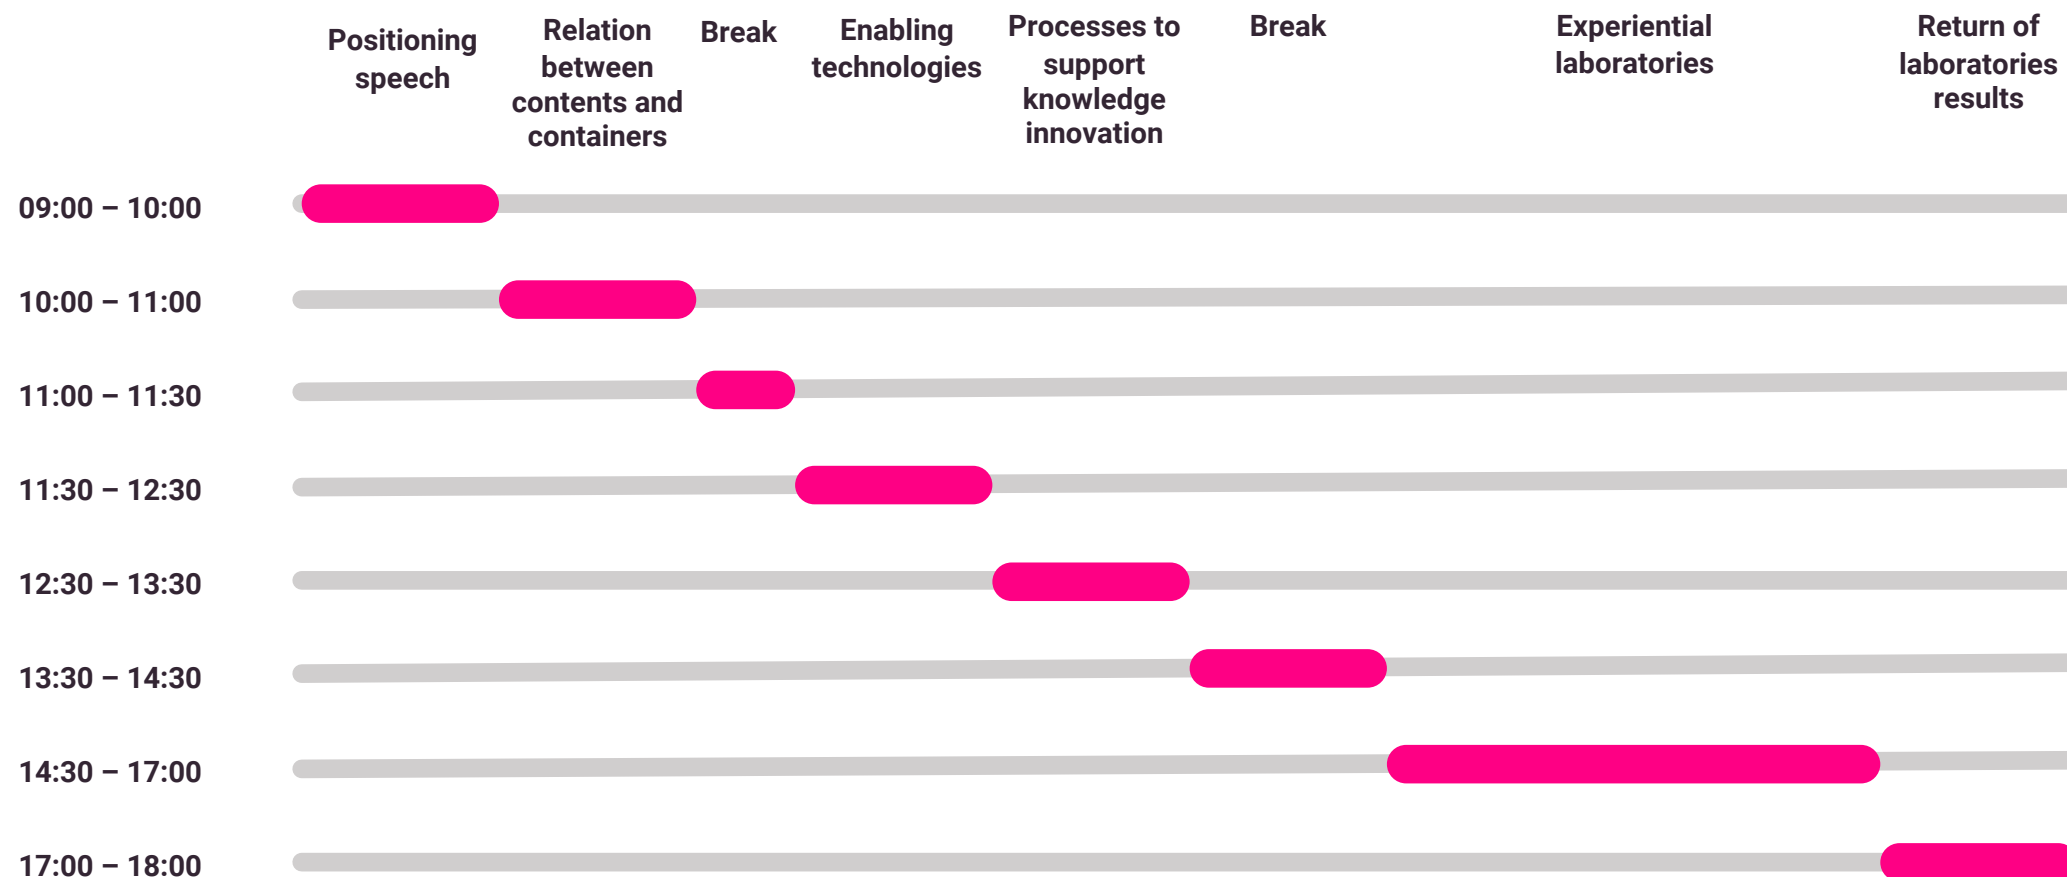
Positioning speech

Relation between contents and containers

Break

Enabling technologies

Processes to support knowledge innovation

Break

Experiential laboratories

Return of laboratories results

09:00 – 10:00

10:00 – 11:00

11:00 – 11:30

11:30 – 12:30

12:30 – 13:30

13:30 – 14:30

14:30 – 17:00

17:00 – 18:00